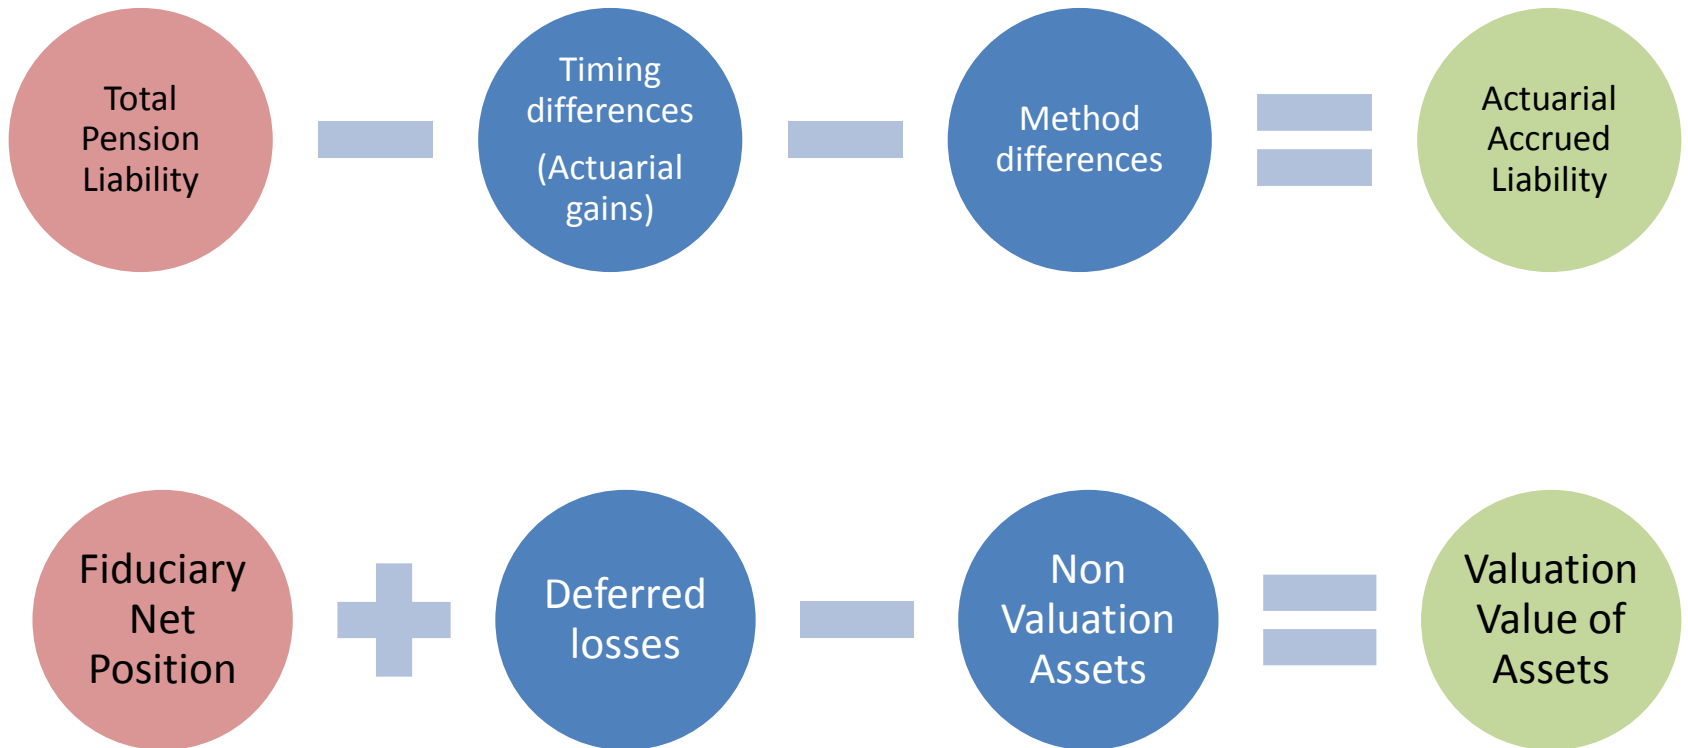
Total Pension Liability

Timing differences

(Actuarial gains)

Method differences

Actuarial Accrued Liability

Fiduciary Net Position

Deferred losses

Non Valuation Assets

Valuation Value of Assets